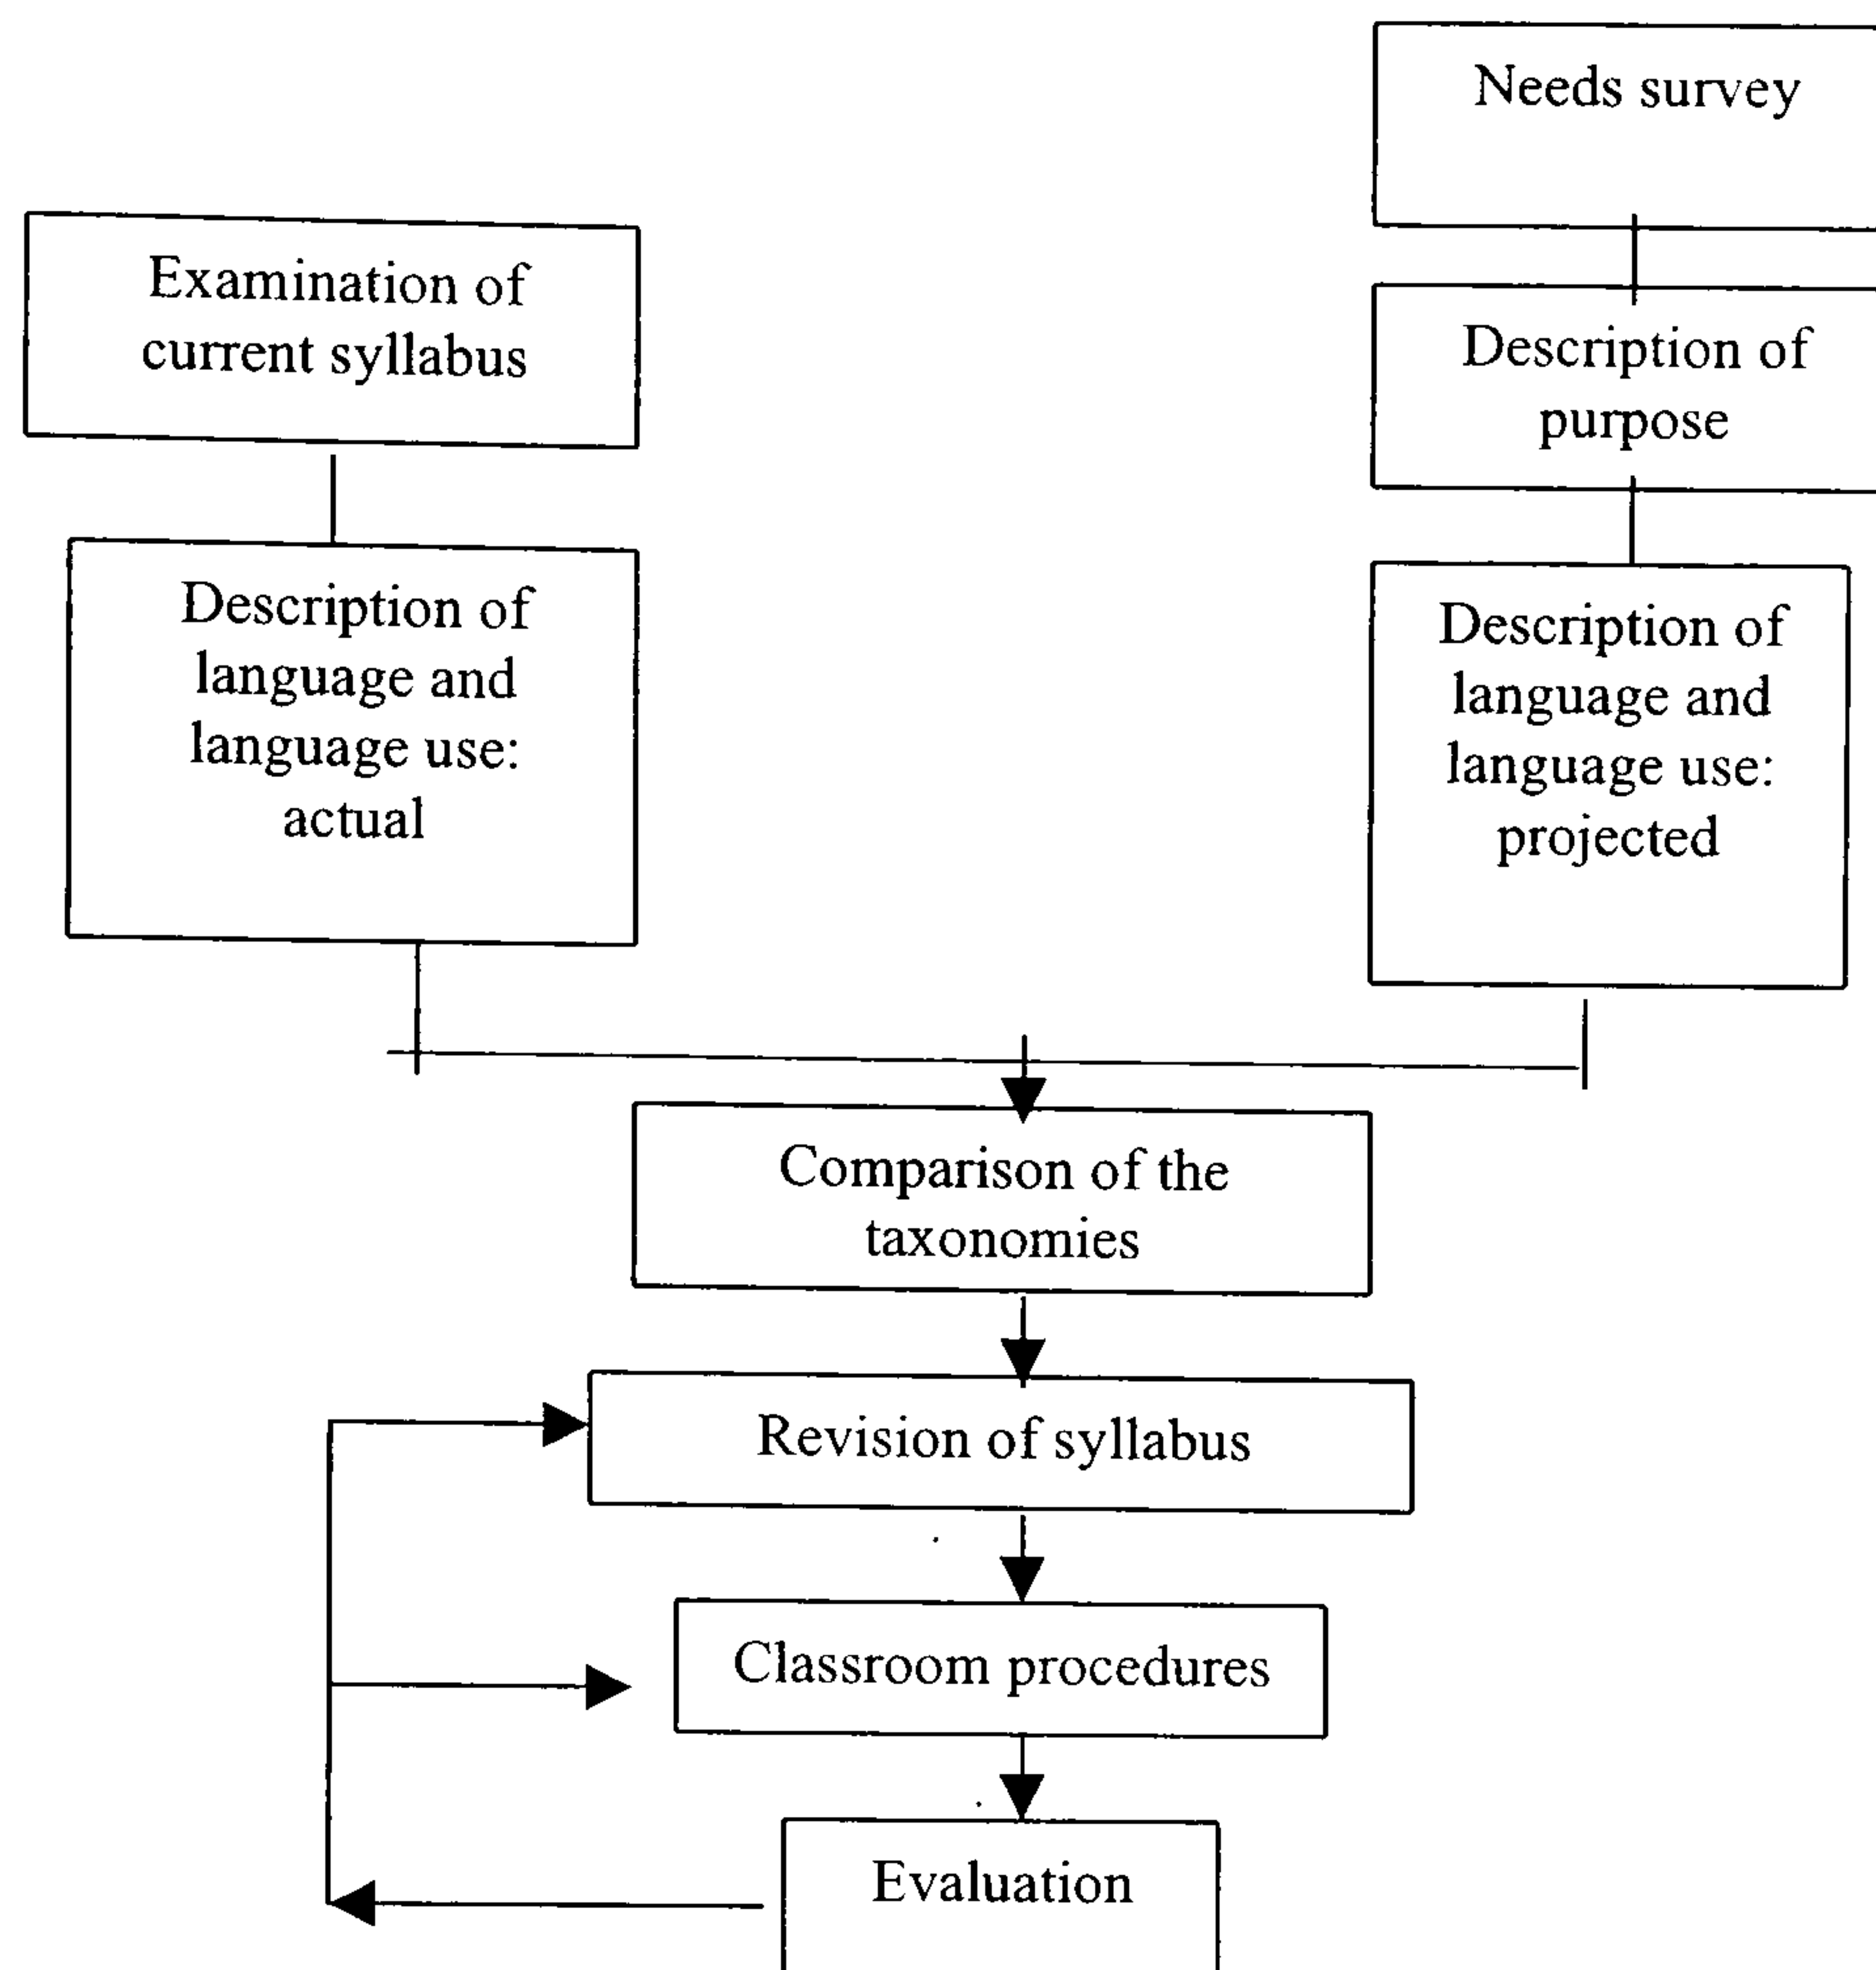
Needs survey

Examination of current syllabus

Description of purpose

Description of language and language use: actual

Description of language and language use: projected

Comparison of the taxonomies

Revision of syllabus

Classroom procedures

Evaluation